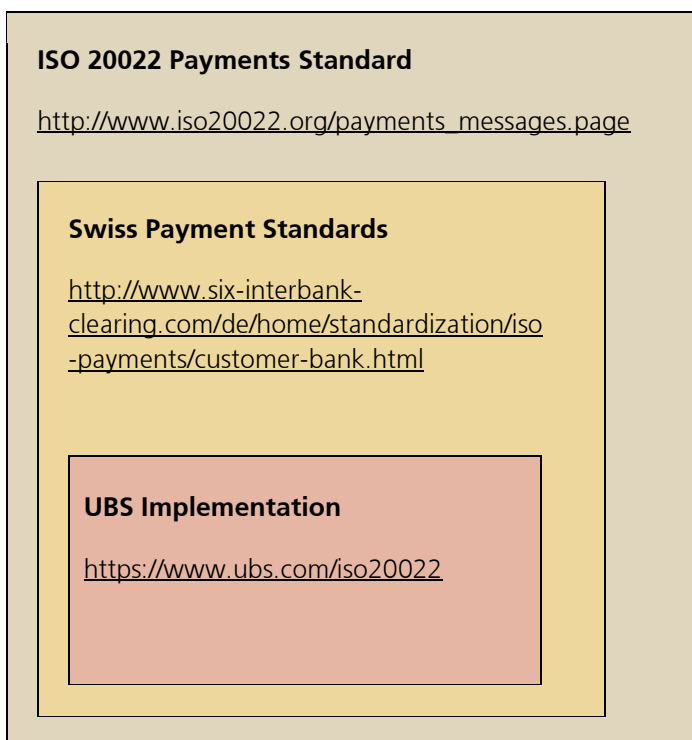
ISO 20022 Payments Standard

http://www.iso20022.org/payments_messages.page

Swiss Payment Standards

http://www.six-interbank-clearing.com/de/home/standardization/iso-payments/customer-bank.html

UBS Implementation

https://www.ubs.com/iso20022